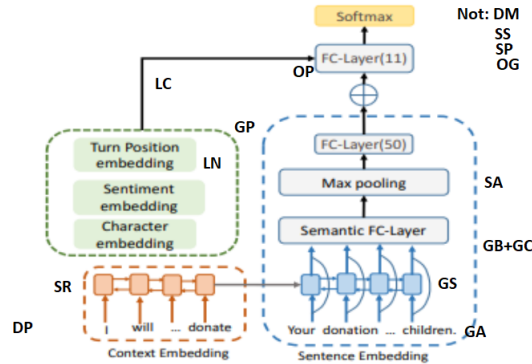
Softmax

Not: DM
SS
SP
OG

OP

FC-Layer(11)

LC

GP

FC-Layer(50)

Turn Position embedding

LN

Sentiment embedding

Max pooling

SA

Character embedding

Semantic FC-Layer

GB+GC

SR

GS

DP

I will ... donate

Your donation ... children.

GA

Context Embedding

Sentence Embedding